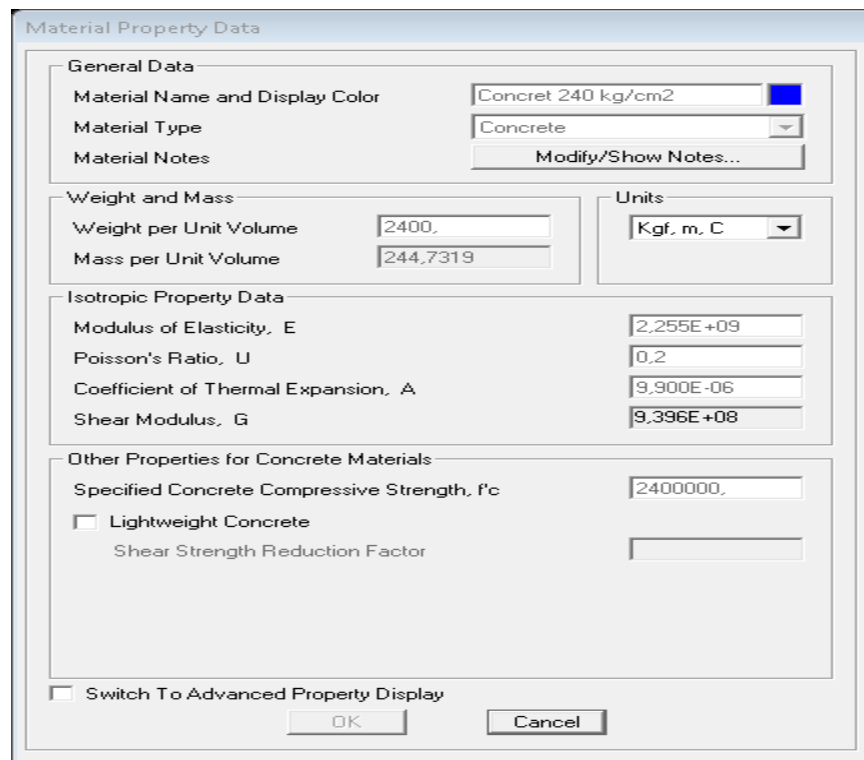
Material Property Data

General Data
Material Name and Display Color | Concret 240 kg/cm2
Material Type | Concrete
Material Notes | Modify/Show Notes...

Weight and Mass
Weight per Unit Volume | 2400,
Mass per Unit Volume | 244,7319

Units
Kgf, m, C

Isotropic Property Data
Modulus of Elasticity, E | 2,255E+09
Poisson's Ratio, U | 0,2
Coefficient of Thermal Expansion, A | 9,900E-06
Shear Modulus, G | 9,396E+08

Other Properties for Concrete Materials
Specified Concrete Compressive Strength, f'c | 2400000,
Lightweight Concrete
Shear Strength Reduction Factor

Switch To Advanced Property Display

OK
Cancel